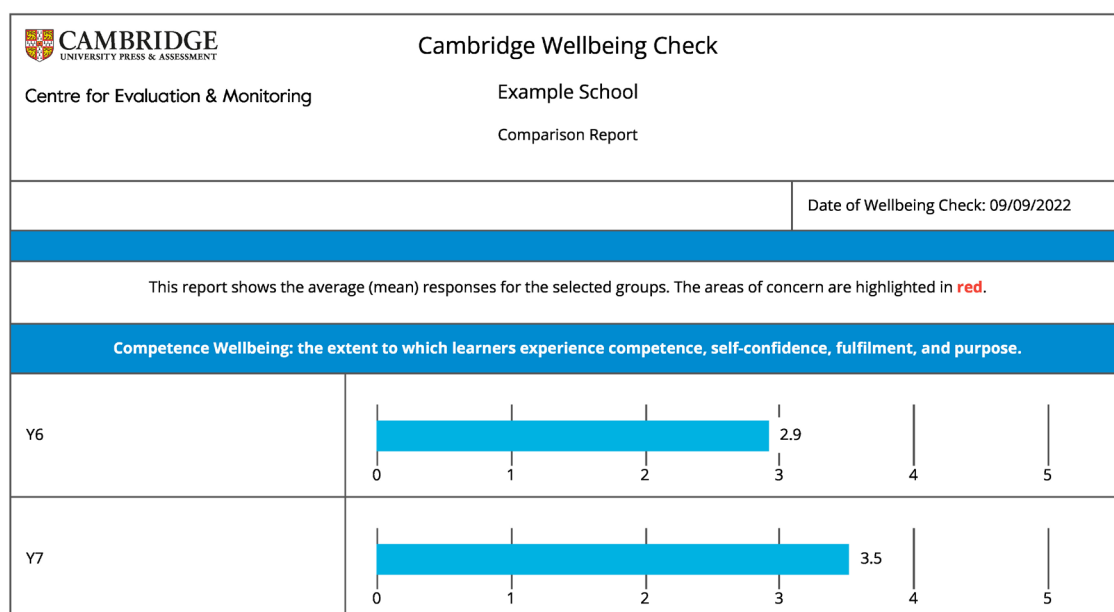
CAMBRIDGE
UNIVERSITY PRESS & ASSESSMENT

Centre for Evaluation & Monitoring

Cambridge Wellbeing Check

Example School

Comparison Report

Date of Wellbeing Check: 09/09/2022

This report shows the average (mean) responses for the selected groups. The areas of concern are highlighted in red.

Competence Wellbeing: the extent to which learners experience competence, self-confidence, fulfilment, and purpose.

Y6

2.9

0 1 2 3 4 5

Y7

3.5

0 1 2 3 4 5